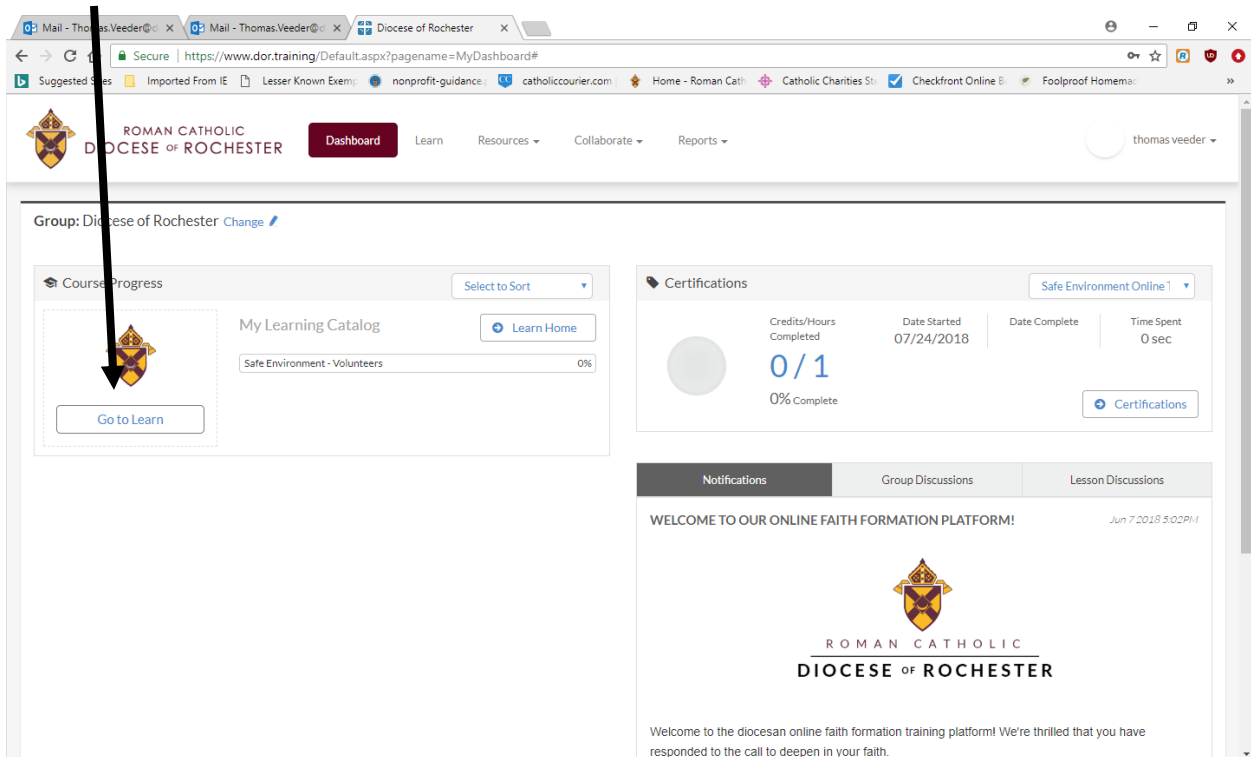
Mail - Tho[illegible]as.Veeder@d × Mail - Thomas.Veeder@d × Diocese of Rochester ×

Secure | https://www.dor.training/Default.aspx?pagename=MyDashboard#

Suggested S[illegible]es | Imported From IE | Lesser Known Exemp | nonprofit-guidance. | catholiccourier.com | Home - Roman Cath | Catholic Charities St | Checkfront Online B | Foolproof Homemad »

ROMAN CATHOLIC
DIOCESE OF ROCHESTER

Dashboard | Learn | Resources ▾ | Collaborate ▾ | Reports ▾ | thomas veeder ▾

Group: Di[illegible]cese of Rochester Change

Course Progress | Select to Sort

My Learning Catalog | Learn Home

Safe Environment - Volunteers 0%

Go to Learn

Certifications | Safe Environment Online T

Credits/Hours Completed | Date Started 07/24/2018 | Date Complete | Time Spent 0 sec

0 / 1

0% Complete

Certifications

Notifications | Group Discussions | Lesson Discussions

WELCOME TO OUR ONLINE FAITH FORMATION PLATFORM! Jun 7 2018 5:02PM

ROMAN CATHOLIC
DIOCESE OF ROCHESTER

Welcome to the diocesan online faith formation training platform! We're thrilled that you have responded to the call to deepen in your faith.